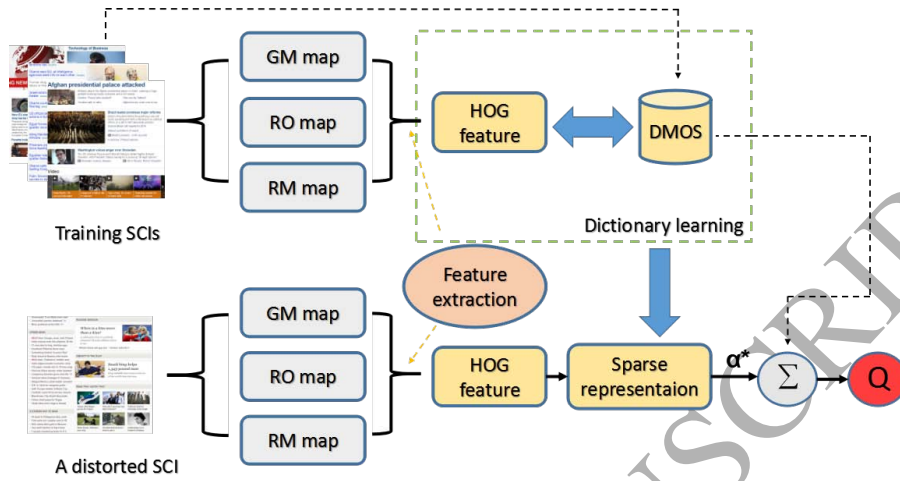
Technology of Business

Afghan presidential palace attacked

GM map

RO map

RM map

HOG feature

DMOS

Dictionary learning

Training SCIs

Feature extraction

GM map

RO map

RM map

HOG feature

Sparse representaion

$\alpha^*$

$\Sigma$

Q

A distorted SCI